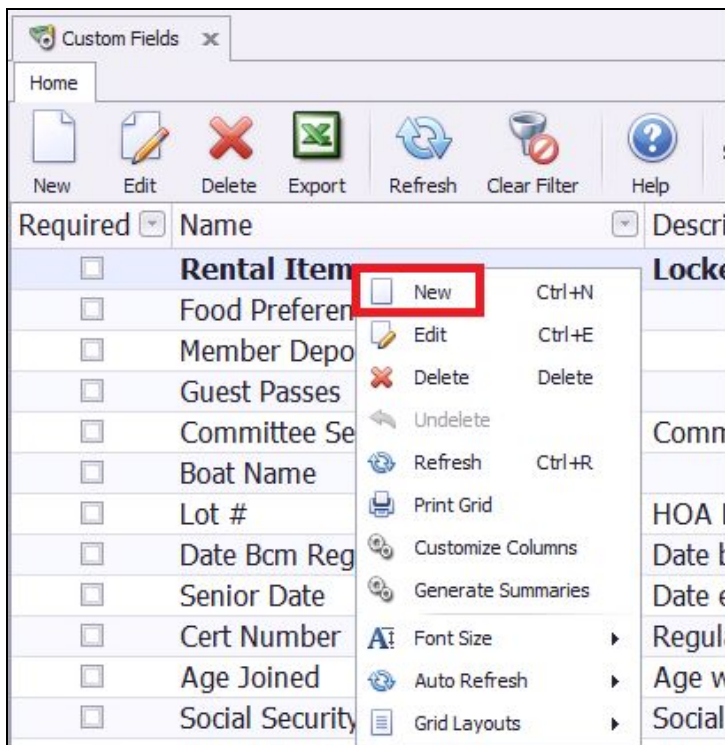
Custom Fields ×

Home

New Edit Delete Export Refresh Clear Filter Help

| Required | Name | Descri |
|---|---|---|
| | Rental Item | Locke |
| | Food Preferen | |
| | Member Depo | |
| | Guest Passes | |
| | Committee Se | Comm |
| | Boat Name | |
| | Lot # | HOA |
| | Date Bcm Reg | Date b |
| | Senior Date | Date e |
| | Cert Number | Regula |
| | Age Joined | Age w |
| | Social Security | Social |

New Ctrl+N
Edit Ctrl+E
Delete Delete
Undelete
Refresh Ctrl+R
Print Grid
Customize Columns
Generate Summaries
Font Size
Auto Refresh
Grid Layouts